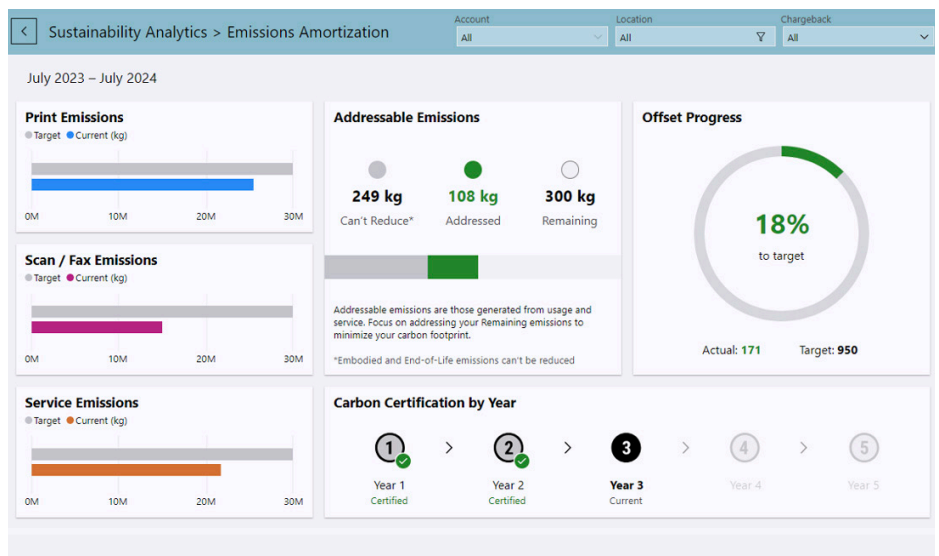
Sustainability Analytics > Emissions Amortization

Account
All

Location
All

Chargeback
All

July 2023 – July 2024

Print Emissions
Target Current (kg)
0M 10M 20M 30M

Scan / Fax Emissions
Target Current (kg)
0M 10M 20M 30M

Service Emissions
Target Current (kg)
0M 10M 20M 30M

Addressable Emissions
249 kg
Can't Reduce*
108 kg
Addressed
300 kg
Remaining

Addressable emissions are those generated from usage and service. Focus on addressing your Remaining emissions to minimize your carbon footprint.

*Embodied and End-of-Life emissions can't be reduced

Offset Progress
18%
to target
Actual: 171 Target: 950

Carbon Certification by Year
1
Year 1
Certified
2
Year 2
Certified
3
Year 3
Current
4
Year 4
5
Year 5